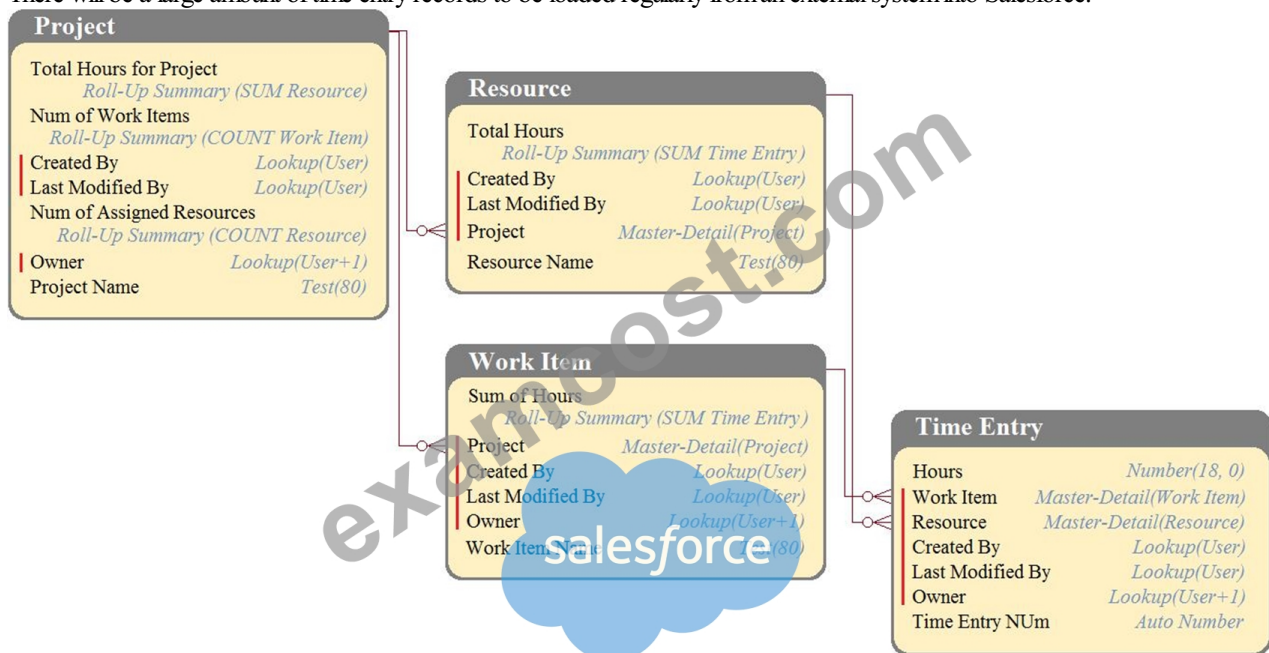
There will be a large amount of time entry records to be loaded regularly from an external system into Salesforce.

Project
Total Hours for Project Roll-Up Summary (SUM Resource)
Num of Work Items Roll-Up Summary (COUNT Work Item)
Created By Lookup(User)
Last Modified By Lookup(User)
Num of Assigned Resources Roll-Up Summary (COUNT Resource)
Owner Lookup(User+1)
Project Name Test(80)

Resource
Total Hours Roll-Up Summary (SUM Time Entry)
Created By Lookup(User)
Last Modified By Lookup(User)
Project Master-Detail(Project)
Resource Name Test(80)

Work Item
Sum of Hours Roll-Up Summary (SUM Time Entry)
Project Master-Detail(Project)
Created By Lookup(User)
Last Modified By Lookup(User)
Owner Lookup(User+1)
Work Item Name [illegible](80)

Time Entry
Hours Number(18, 0)
Work Item Master-Detail(Work Item)
Resource Master-Detail(Resource)
Created By Lookup(User)
Last Modified By Lookup(User)
Owner Lookup(User+1)
Time Entry NUm Auto Number

examcost.com
salesforce